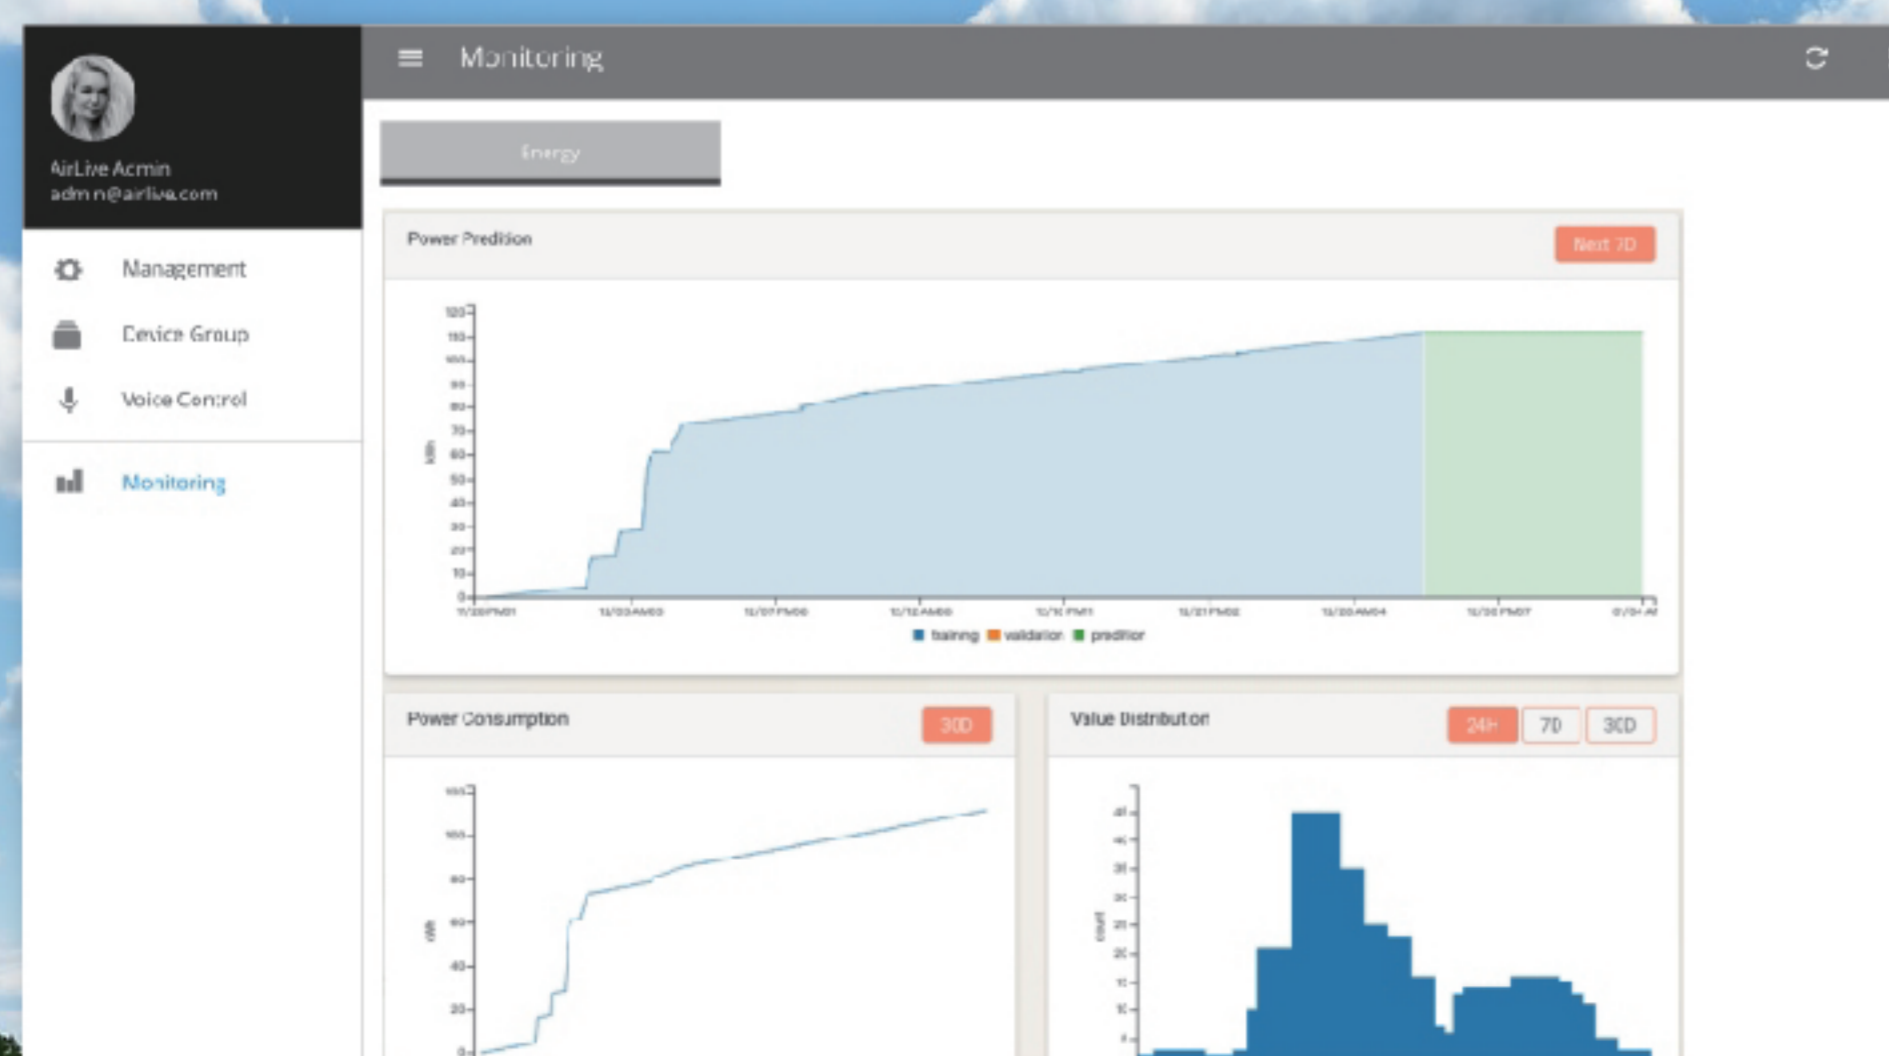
Monitoring

AirLive Admin
admin@airlive.com

Management
Device Group
Voice Control
Monitoring

Energy

Power Predition
Next 7D

120
110
100
90
80
70
60
50
40
30
20
10
0
kWh

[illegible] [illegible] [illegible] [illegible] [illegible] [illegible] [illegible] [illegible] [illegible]

training validation prediction

Power Consumption
30D

100
80
60
40
20
0
kWh

Value Distribution
24H 7D 30D

45
40
35
30
25
20
15
10
5
count